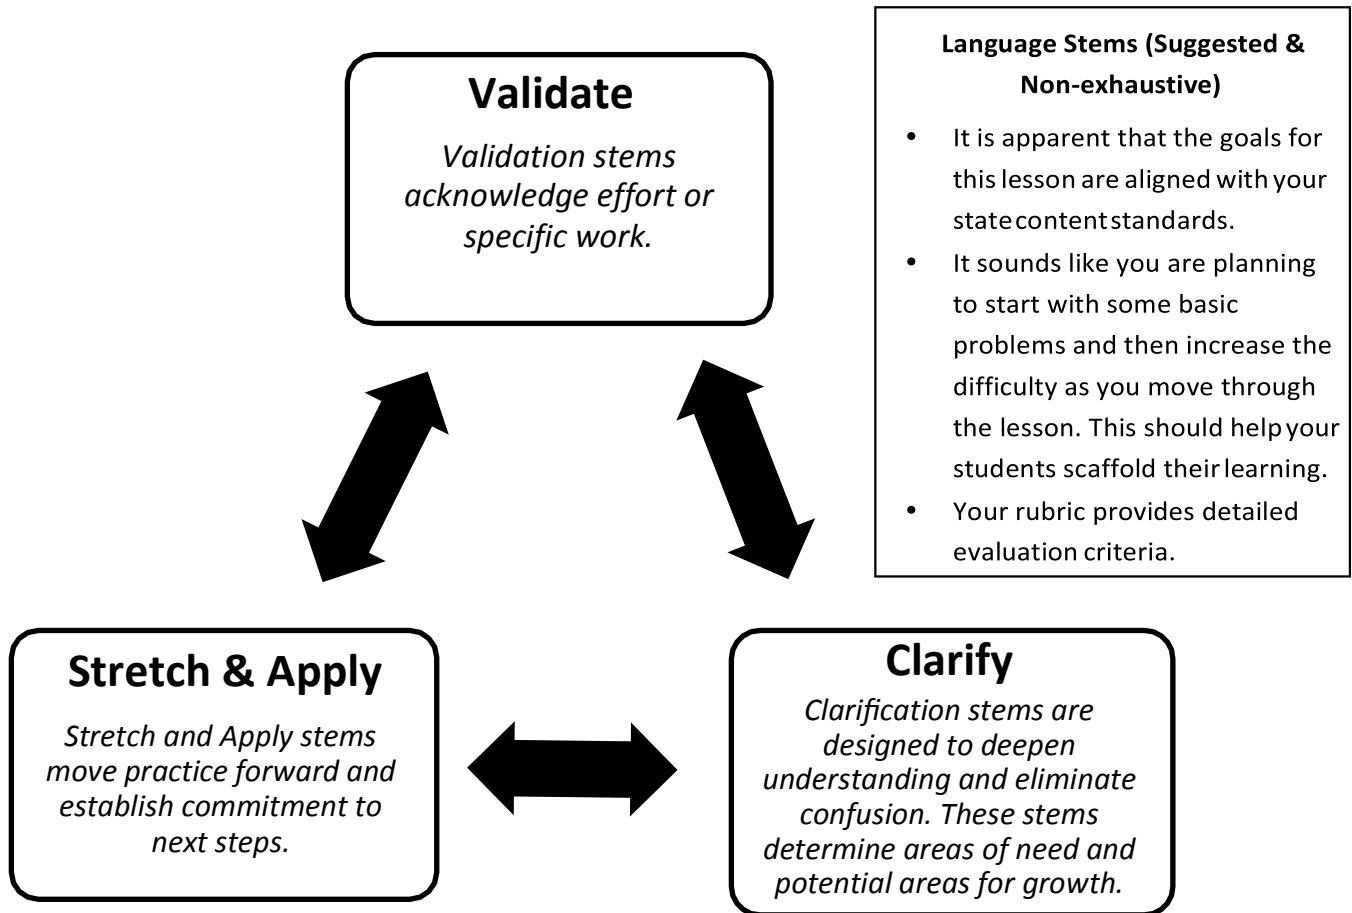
Validate

Validation stems acknowledge effort or specific work.

Language Stems (Suggested & Non-exhaustive)

- It is apparent that the goals for this lesson are aligned with your state content standards.
- It sounds like you are planning to start with some basic problems and then increase the difficulty as you move through the lesson. This should help your students scaffold their learning.
- Your rubric provides detailed evaluation criteria.

Stretch & Apply

Stretch and Apply stems move practice forward and establish commitment to next steps.

Clarify

Clarification stems are designed to deepen understanding and eliminate confusion. These stems determine areas of need and potential areas for growth.